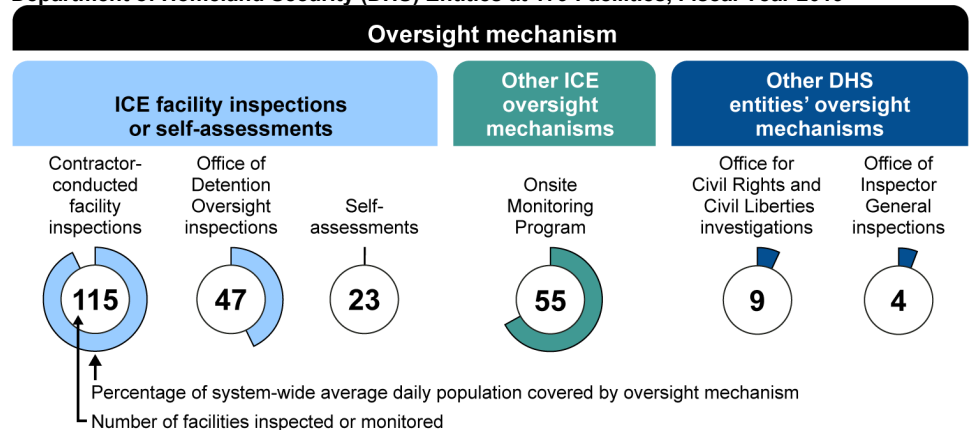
Department of Homeland Security (DHS) Entities at 175 Facilities, Fiscal Year 2018

Oversight mechanism

ICE facility inspections or self-assessments

Other ICE oversight mechanisms

Other DHS entities' oversight mechanisms

Contractor-conducted facility inspections

115

Office of Detention Oversight inspections

47

Self-assessments

23

Onsite Monitoring Program

55

Office for Civil Rights and Civil Liberties investigations

9

Office of Inspector General inspections

4

Percentage of system-wide average daily population covered by oversight mechanism

Number of facilities inspected or monitored